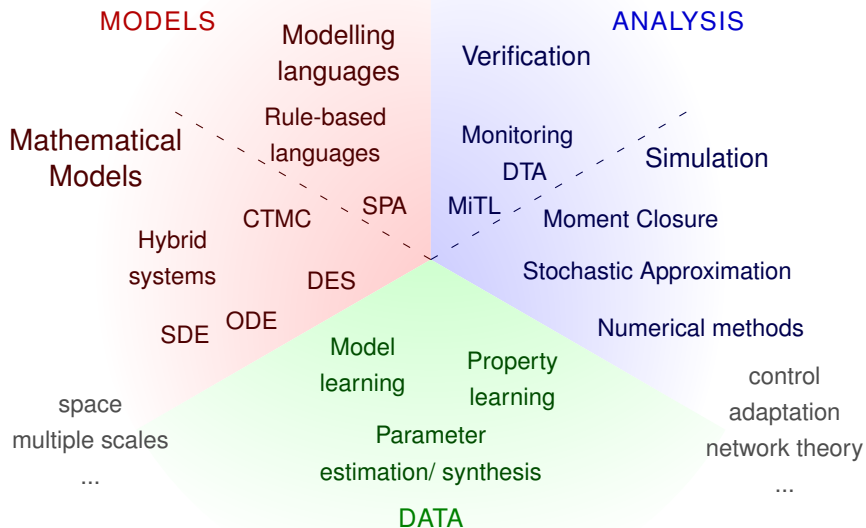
MODELS

Modelling languages

Mathematical Models

Rule-based languages

CTMC

SPA

Hybrid systems

DES

ODE

SDE

ANALYSIS

Verification

Monitoring

DTA

Simulation

MiTL

Moment Closure

Stochastic Approximation

Numerical methods

Model learning

Property learning

Parameter estimation/ synthesis

DATA

space
multiple scales
...

control
adaptation
network theory
...